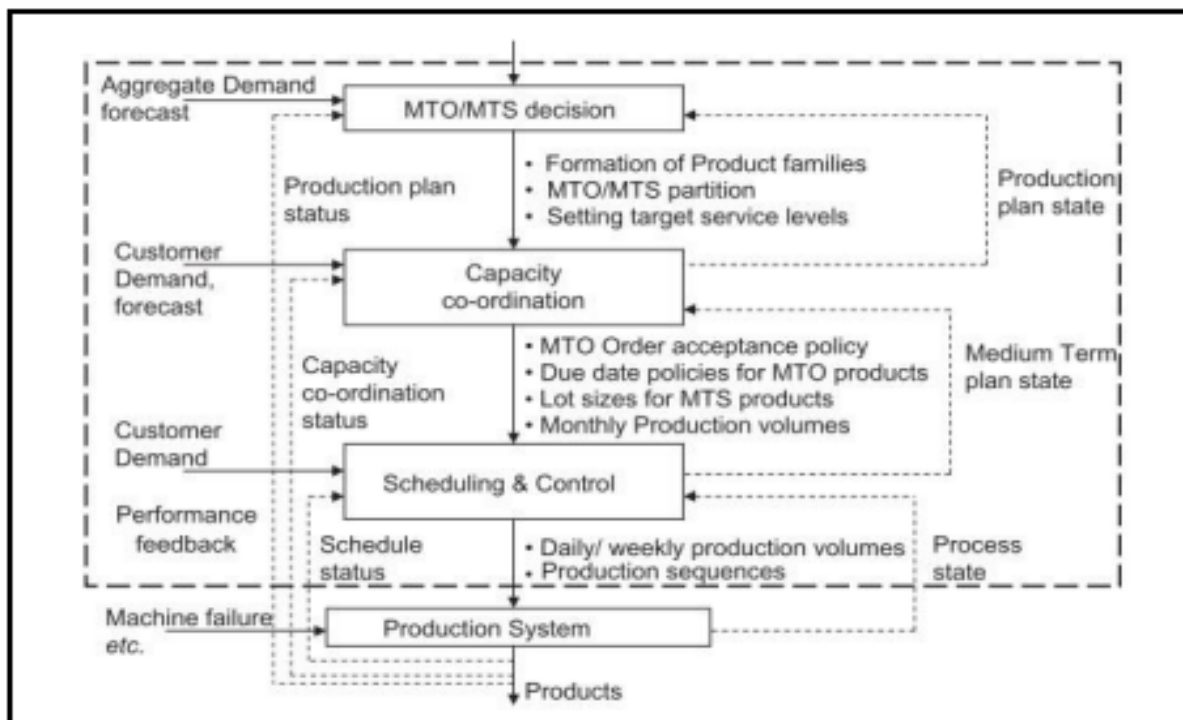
Aggregate Demand forecast

MTO/MTS decision

Production plan status

• Formation of Product families
• MTO/MTS partition
• Setting target service levels

Production plan state

Customer Demand, forecast

Capacity co-ordination

Capacity co-ordination status

• MTO Order acceptance policy
• Due date policies for MTO products
• Lot sizes for MTS products
• Monthly Production volumes

Medium Term plan state

Customer Demand

Scheduling & Control

Performance feedback

Schedule status

• Daily/ weekly production volumes
• Production sequences

Process state

Machine failure etc.

Production System

Products